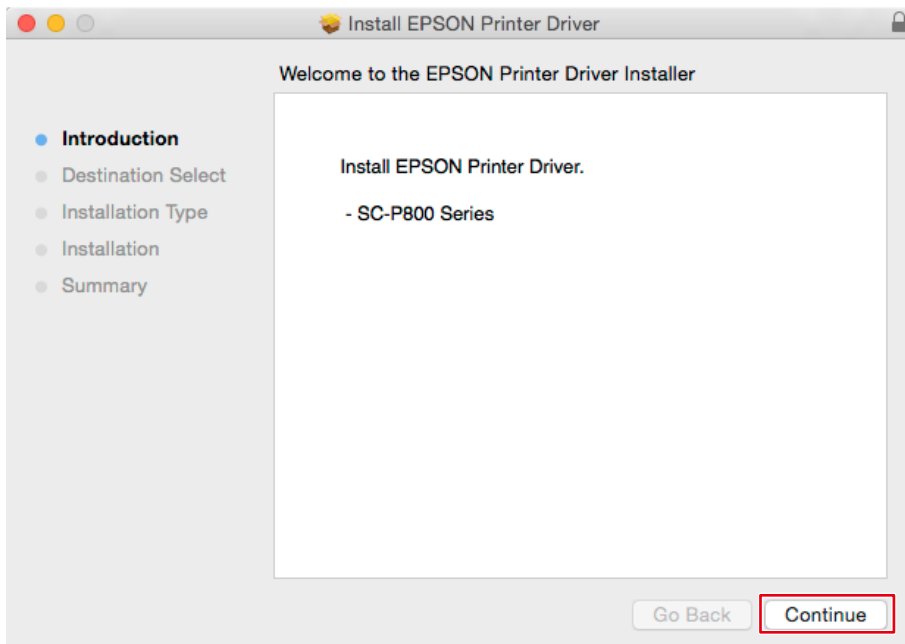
Install EPSON Printer Driver

Welcome to the EPSON Printer Driver Installer

Introduction
Destination Select
Installation Type
Installation
Summary

Install EPSON Printer Driver.

- SC-P800 Series

Go Back
Continue